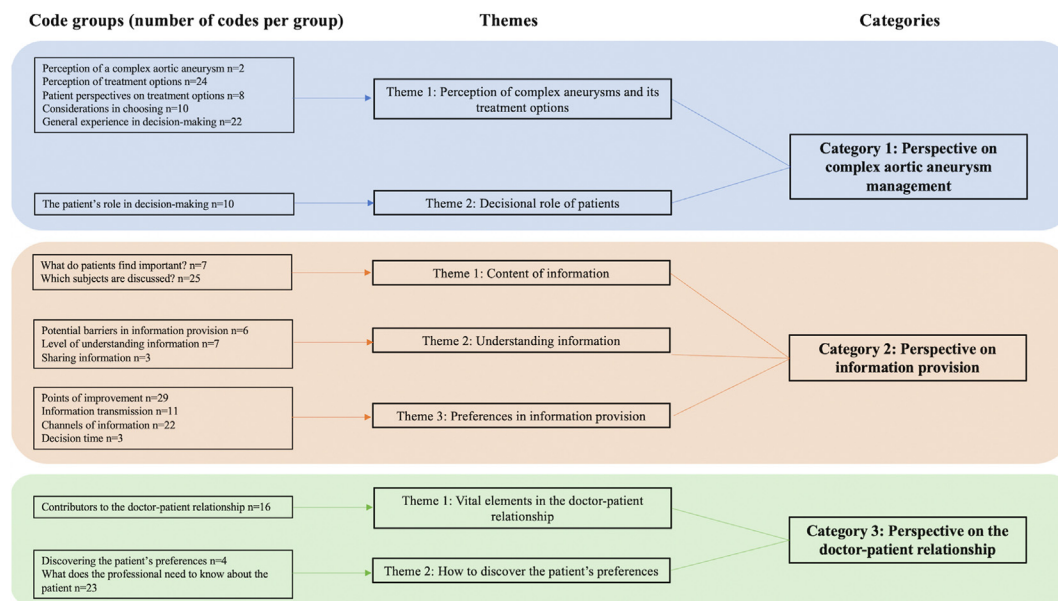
Code groups (number of codes per group)

Themes

Categories

Perception of a complex aortic aneurysm n=2
Perception of treatment options n=24
Patient perspectives on treatment options n=8
Considerations in choosing n=10
General experience in decision-making n=22

Theme 1: Perception of complex aneurysms and its treatment options

Category 1: Perspective on complex aortic aneurysm management

The patient's role in decision-making n=10

Theme 2: Decisional role of patients

What do patients find important? n=7
Which subjects are discussed? n=25

Theme 1: Content of information

Potential barriers in information provision n=6
Level of understanding information n=7
Sharing information n=3

Theme 2: Understanding information

Category 2: Perspective on information provision

Points of improvement n=29
Information transmission n=11
Channels of information n=22
Decision time n=3

Theme 3: Preferences in information provision

Contributors to the doctor-patient relationship n=16

Theme 1: Vital elements in the doctor-patient relationship

Category 3: Perspective on the doctor-patient relationship

Discovering the patient's preferences n=4
What does the professional need to know about the patient n=23

Theme 2: How to discover the patient's preferences